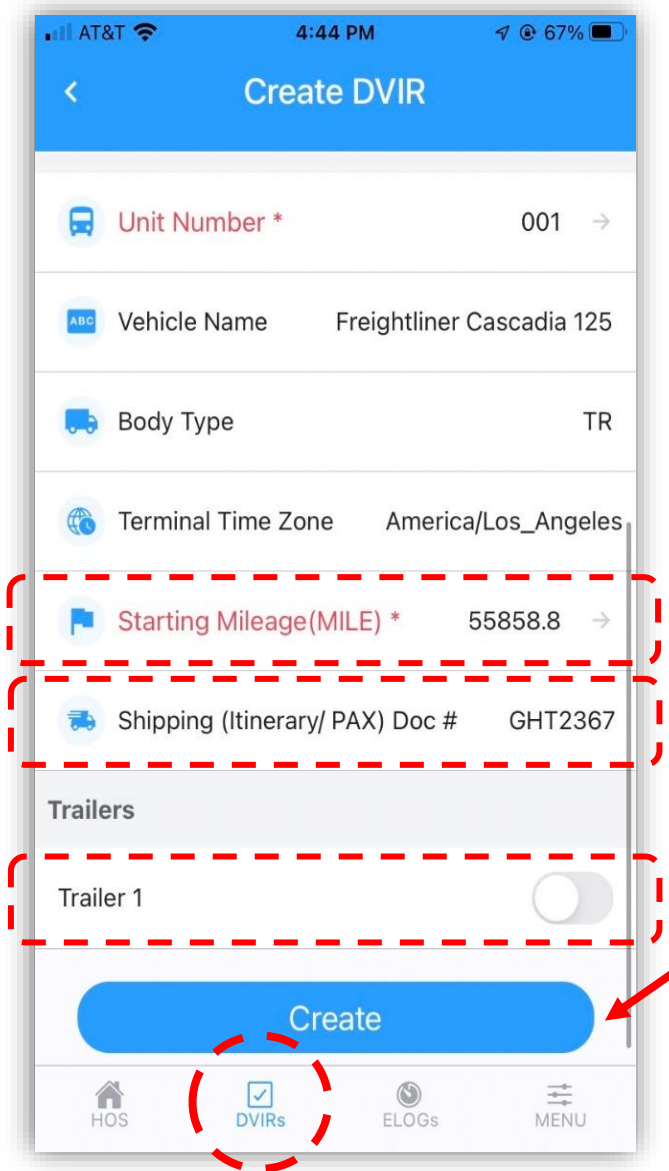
AT&T 4:44 PM 67%

<

Create DVIR

Unit Number * 001

ABC Vehicle Name Freightliner Cascadia 125

Body Type TR

Terminal Time Zone America/Los_Angeles

Starting Mileage(MILE) * 55858.8

Shipping (Itinerary/ PAX) Doc # GHT2367

Trailers

Trailer 1

Create

HOS DVIRs ELOGs MENU